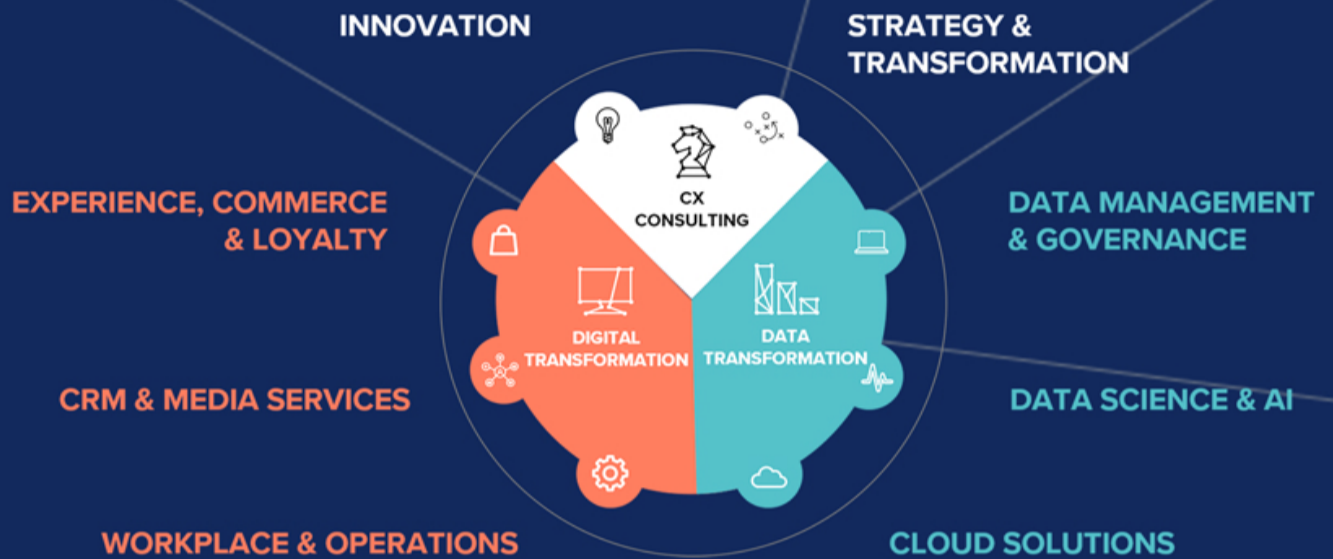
INNOVATION

STRATEGY & TRANSFORMATION

EXPERIENCE, COMMERCE & LOYALTY

CX CONSULTING

DATA MANAGEMENT & GOVERNANCE

DIGITAL TRANSFORMATION

DATA TRANSFORMATION

CRM & MEDIA SERVICES

DATA SCIENCE & AI

WORKPLACE & OPERATIONS

CLOUD SOLUTIONS